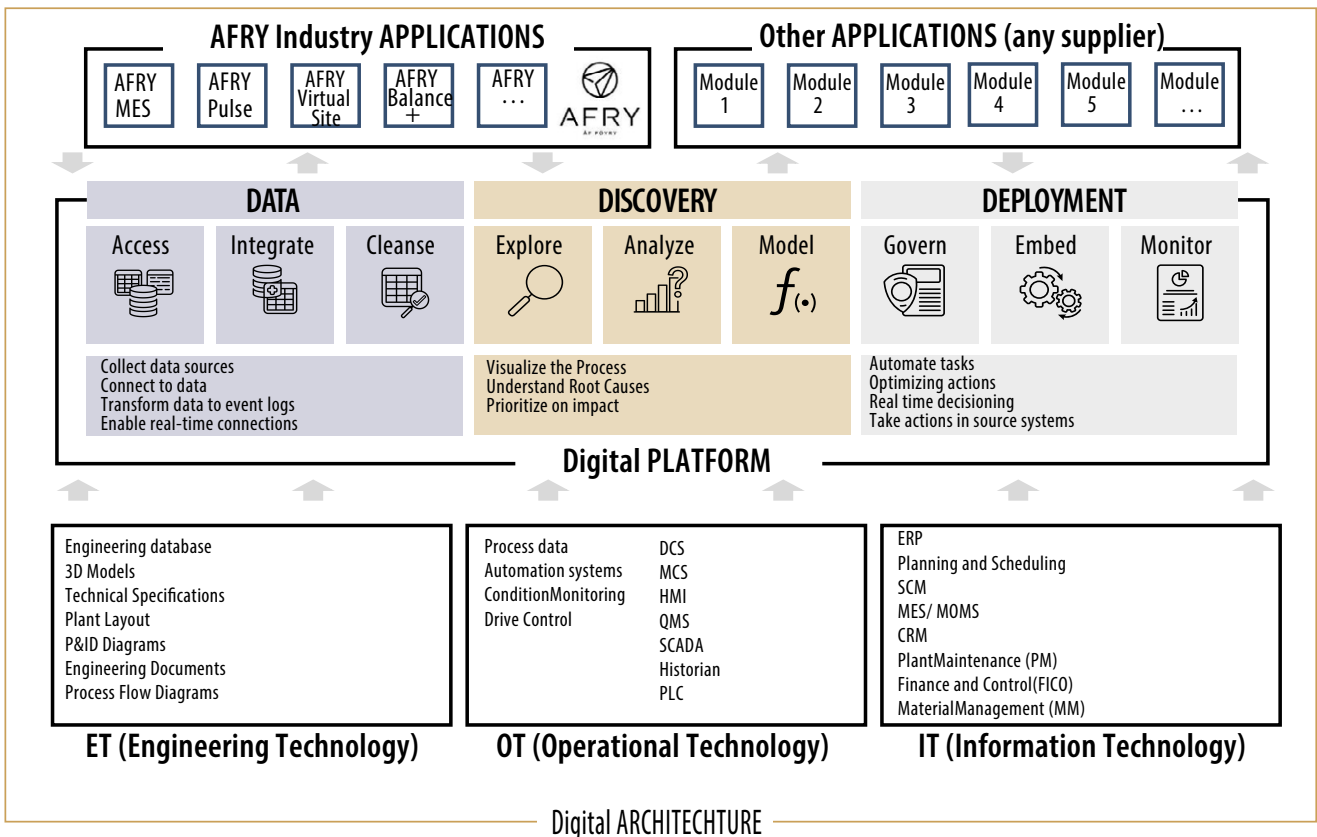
AFRY Industry APPLICATIONS

AFRY MES

AFRY Pulse

AFRY Virtual Site

AFRY Balance +

AFRY ...

AFRY
ÅF PÖYRY

Other APPLICATIONS (any supplier)

Module 1

Module 2

Module 3

Module 4

Module 5

Module ...

DATA

Access

Integrate

Cleanse

Collect data sources
Connect to data
Transform data to event logs
Enable real-time connections

DISCOVERY

Explore

Analyze

Model

$f(\cdot)$

Visualize the Process
Understand Root Causes
Prioritize on impact

DEPLOYMENT

Govern

Embed

Monitor

Automate tasks
Optimizing actions
Real time decisioning
Take actions in source systems

Digital PLATFORM

Engineering database
3D Models
Technical Specifications
Plant Layout
P&ID Diagrams
Engineering Documents
Process Flow Diagrams

ET (Engineering Technology)

Process data
Automation systems
ConditionMonitoring
Drive Control

DCS
MCS
HMI
QMS
SCADA
Historian
PLC

OT (Operational Technology)

ERP
Planning and Scheduling
SCM
MES/ MOMS
CRM
PlantMaintenance (PM)
Finance and Control(FICO)
MaterialManagement (MM)

IT (Information Technology)

Digital ARCHITECHTURE